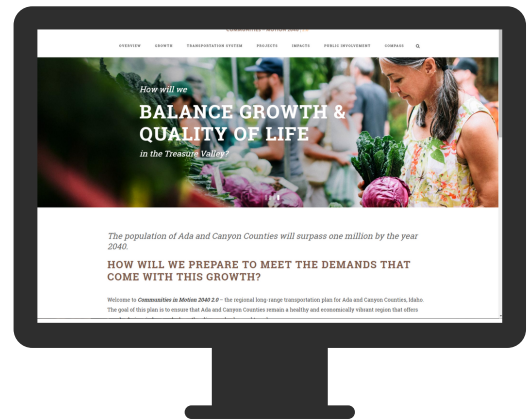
OVERVIEW GROWTH TRANSPORTATION SYSTEM PROJECTS IMPACTS PUBLIC INVOLVEMENT COMPASS

How will we
BALANCE GROWTH & QUALITY OF LIFE
in the Treasure Valley?

The population of Ada and Canyon Counties will surpass one million by the year 2040.

HOW WILL WE PREPARE TO MEET THE DEMANDS THAT COME WITH THIS GROWTH?

Welcome to Communities in Motion 2040 2.0 – the regional long-range transportation plan for Ada and Canyon Counties, Idaho. The goal of this plan is to ensure that Ada and Canyon Counties remain a healthy and economically vibrant region that offers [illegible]